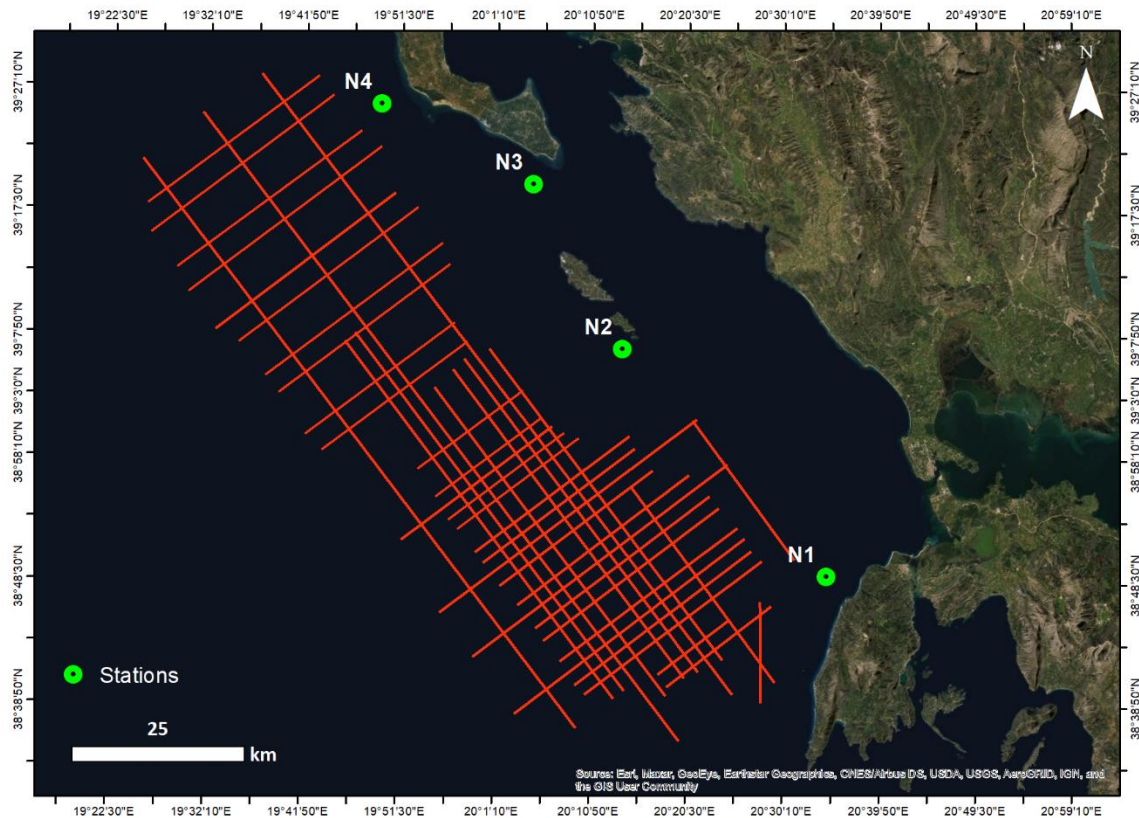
19°22'30"E 19°32'10"E 19°41'50"E 19°51'30"E 20°1'10"E 20°10'50"E 20°20'30"E 20°30'10"E 20°39'50"E 20°49'30"E 20°59'10"E

39°27'10"N 39°17'30"N 39°7'50"N 39°3'0"N 38°58'10"N 38°48'30"N 38°38'50"N

39°27'10"N 39°17'30"N 39°7'50"N 39°3'0"N 38°58'10"N 38°48'30"N 38°38'50"N

N

N4

N3

N2

N1

Stations

25

km

Source: Esri, Maxar, GeoEye, Earthstar Geographics, CNES/Airbus DS, USDA, USGS, AeroGRID, IGN, and the GIS User Community

19°22'30"E 19°32'10"E 19°41'50"E 19°51'30"E 20°1'10"E 20°10'50"E 20°20'30"E 20°30'10"E 20°39'50"E 20°49'30"E 20°59'10"E